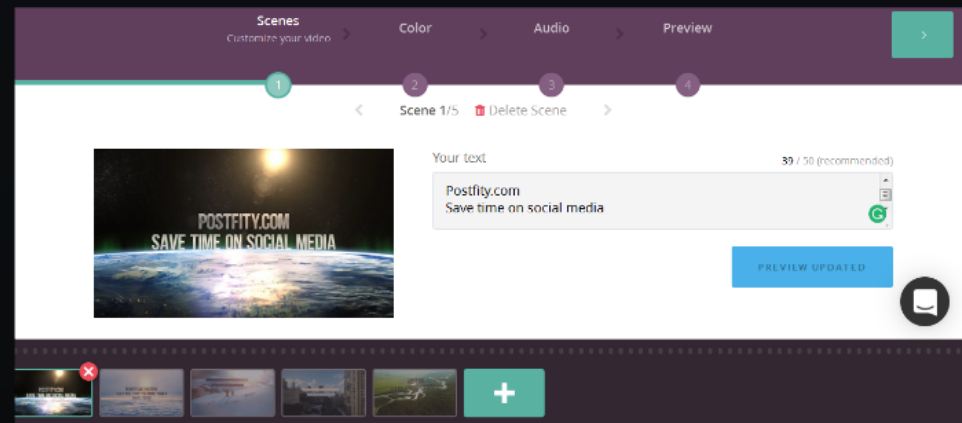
Scenes
Customize your video

Color

Audio

Preview

›

1

2

3

4

‹ Scene 1/5 Delete Scene ›

POSTFITY.COM
SAVE TIME ON SOCIAL MEDIA

Your text

30 / 50 (recommended)

Postfity.com
Save time on social media

PREVIEW UPDATED

+